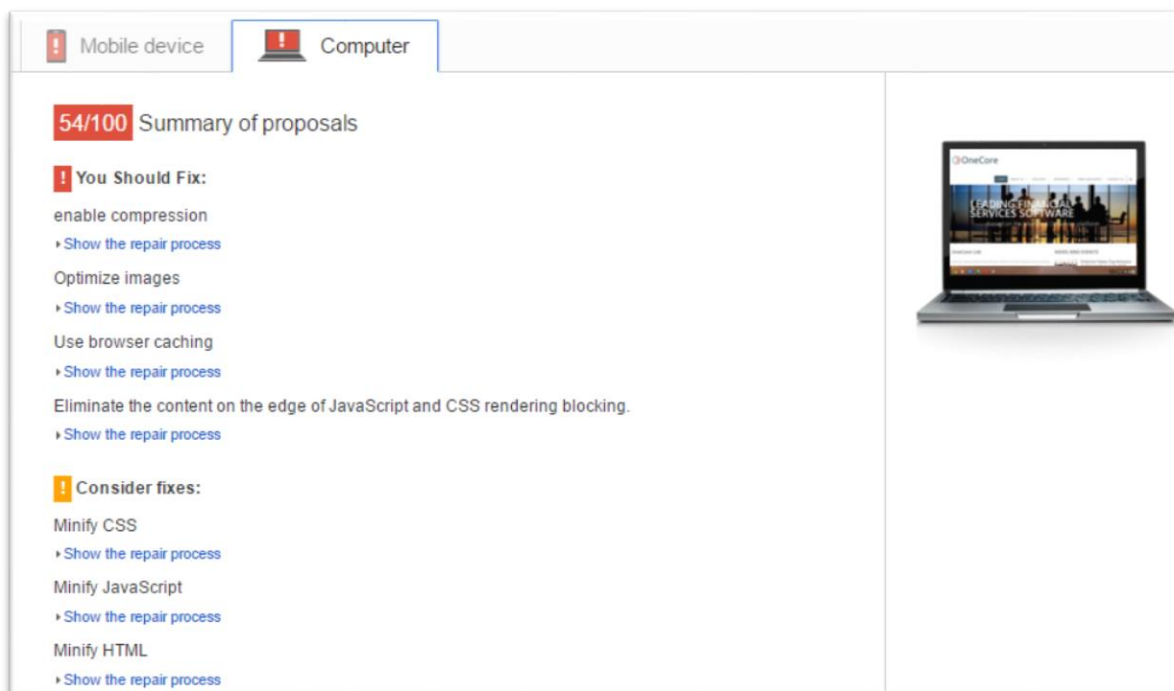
Mobile device
Computer

54/100 Summary of proposals

! You Should Fix:

enable compression
▸ Show the repair process

Optimize images
▸ Show the repair process

Use browser caching
▸ Show the repair process

Eliminate the content on the edge of JavaScript and CSS rendering blocking.
▸ Show the repair process

! Consider fixes:

Minify CSS
▸ Show the repair process

Minify JavaScript
▸ Show the repair process

Minify HTML
▸ Show the repair process

OneCore

LEADING FINANCIAL SERVICES SOFTWARE

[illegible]